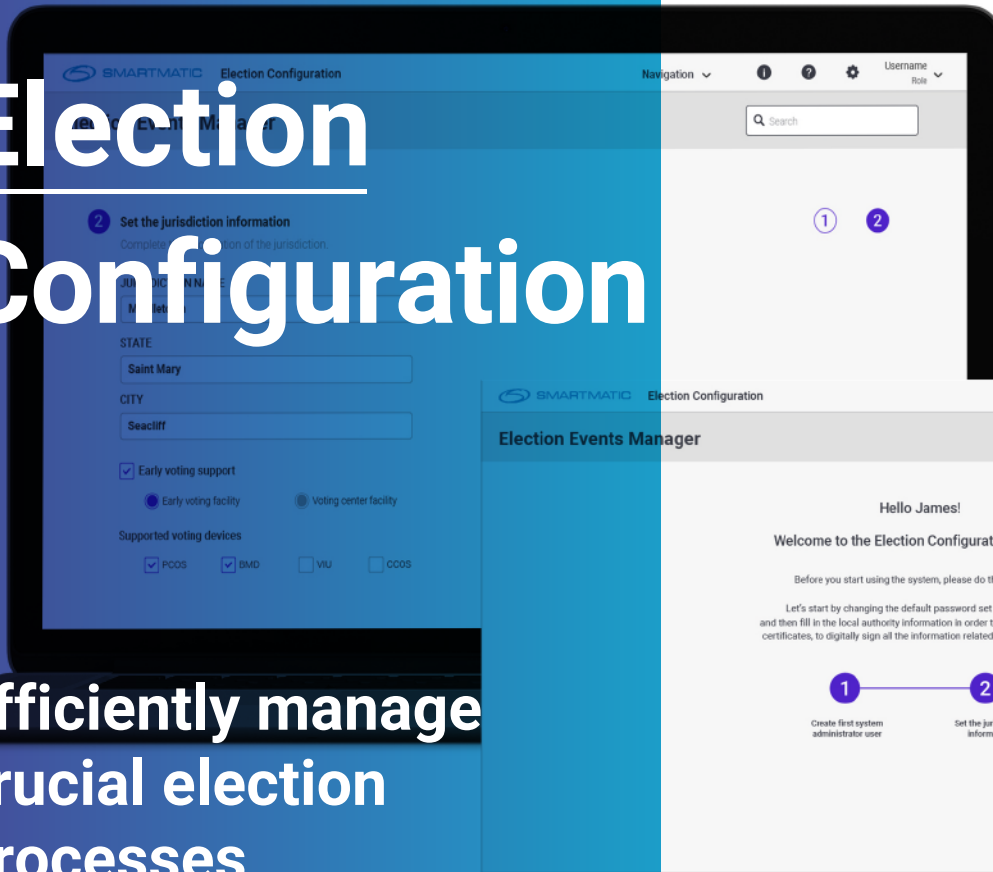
Election Configuration

SMARTMATIC Election Configuration

Navigation

Username
Role

Search

1 2

2 Set the jurisdiction information

STATE
Saint Mary

CITY
Seacliff

Early voting support

Early voting facility

Voting center facility

Supported voting devices

PCOS BMD VIU CCOS

SMARTMATIC Election Configuration

Election Events Manager

Hello James!

Welcome to the Election Configurat

Before you start using the system, please do t

Let's start by changing the default password set and then fill in the local authority information in order t certificates, to digitally sign all the information related

1 Create first system administrator user

2 Set the ju inform

fficiently manage rucial election rocesses